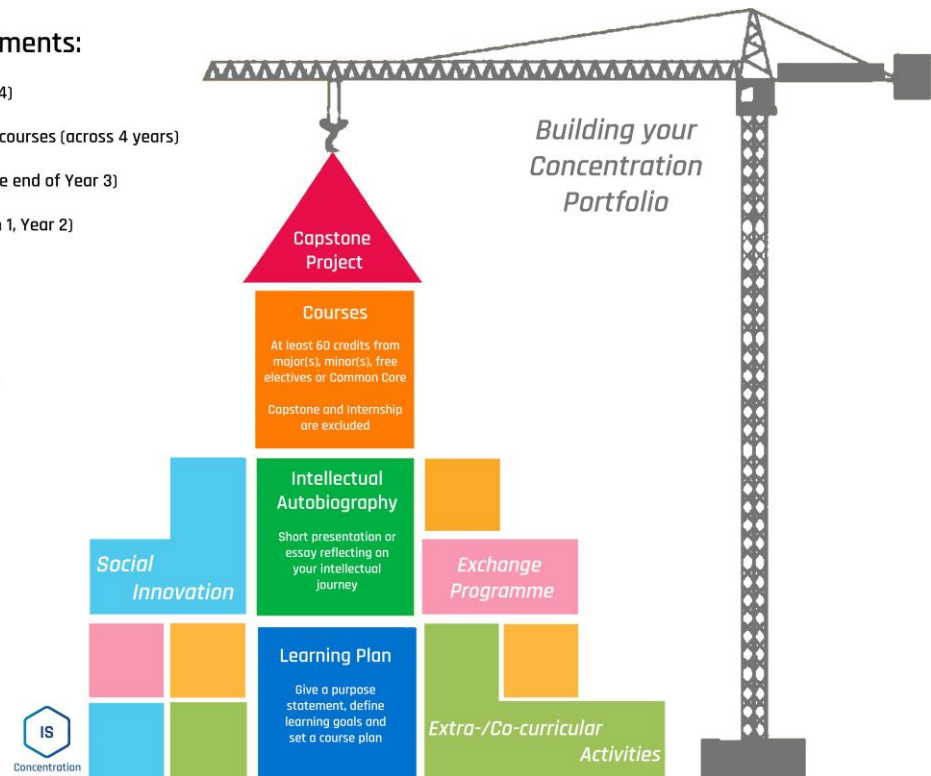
ments:

4)

courses (across 4 years)

e end of Year 3)

1, Year 2)

Building your Concentration Portfolio

Capstone Project

Courses

At least 60 credits from major(s), minor(s), free electives or Common Core

Capstone and Internship are excluded

Intellectual Autobiography

Short presentation or essay reflecting on your intellectual journey

Social Innovation

Exchange Programme

Learning Plan

Give a purpose statement, define learning goals and set a course plan

Extra-/Co-curricular Activities

IS

Concentration